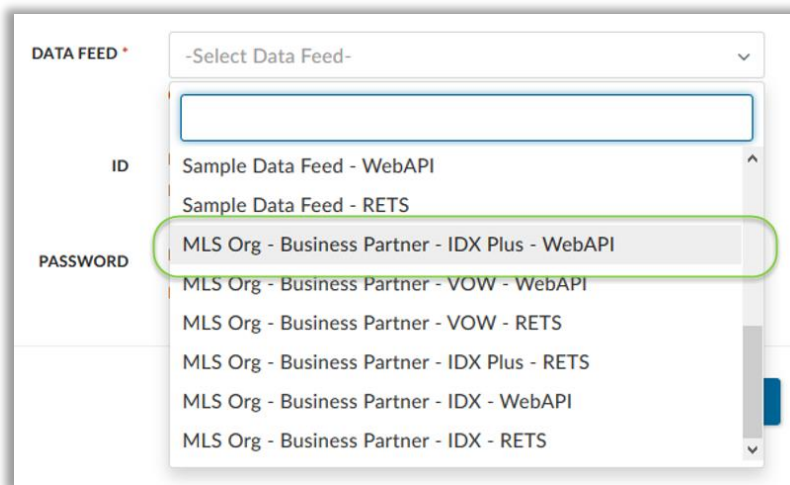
DATA FEED *

-Select Data Feed-

ID

PASSWORD

Sample Data Feed - WebAPI
Sample Data Feed - RETS
MLS Org - Business Partner - IDX Plus - WebAPI
MLS Org - Business Partner - VOW - WebAPI
MLS Org - Business Partner - VOW - RETS
MLS Org - Business Partner - IDX Plus - RETS
MLS Org - Business Partner - IDX - WebAPI
MLS Org - Business Partner - IDX - RETS